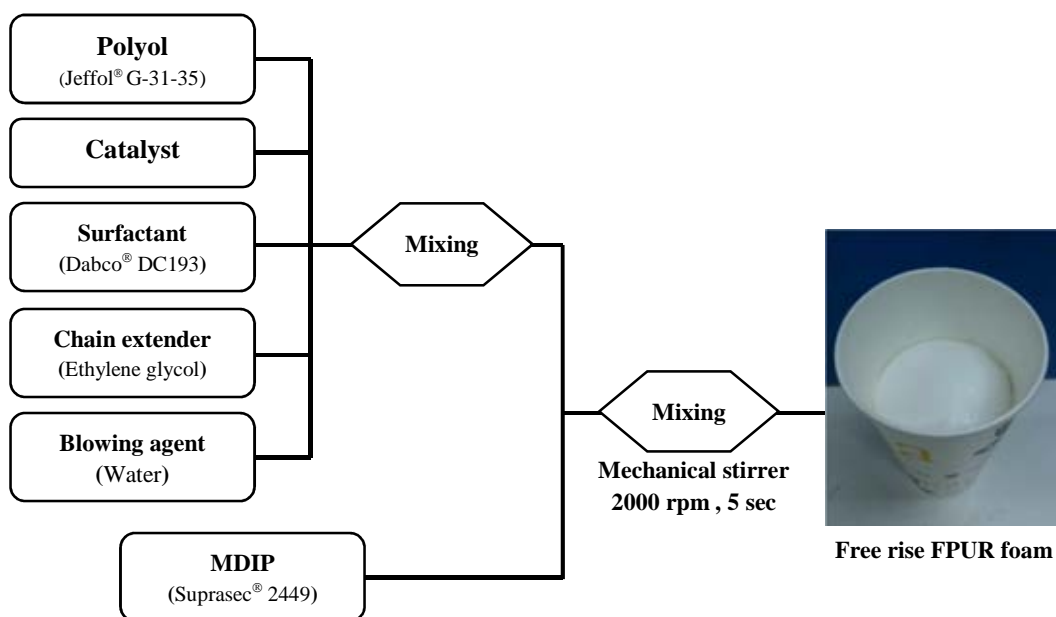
Polyol
(Jeffol® G-31-35)

Catalyst

Surfactant
(Dabco® DC193)

Chain extender
(Ethylene glycol)

Blowing agent
(Water)

Mixing

MDIP
(Suprasec® 2449)

Mixing

Mechanical stirrer
2000 rpm , 5 sec

Free rise FPUR foam